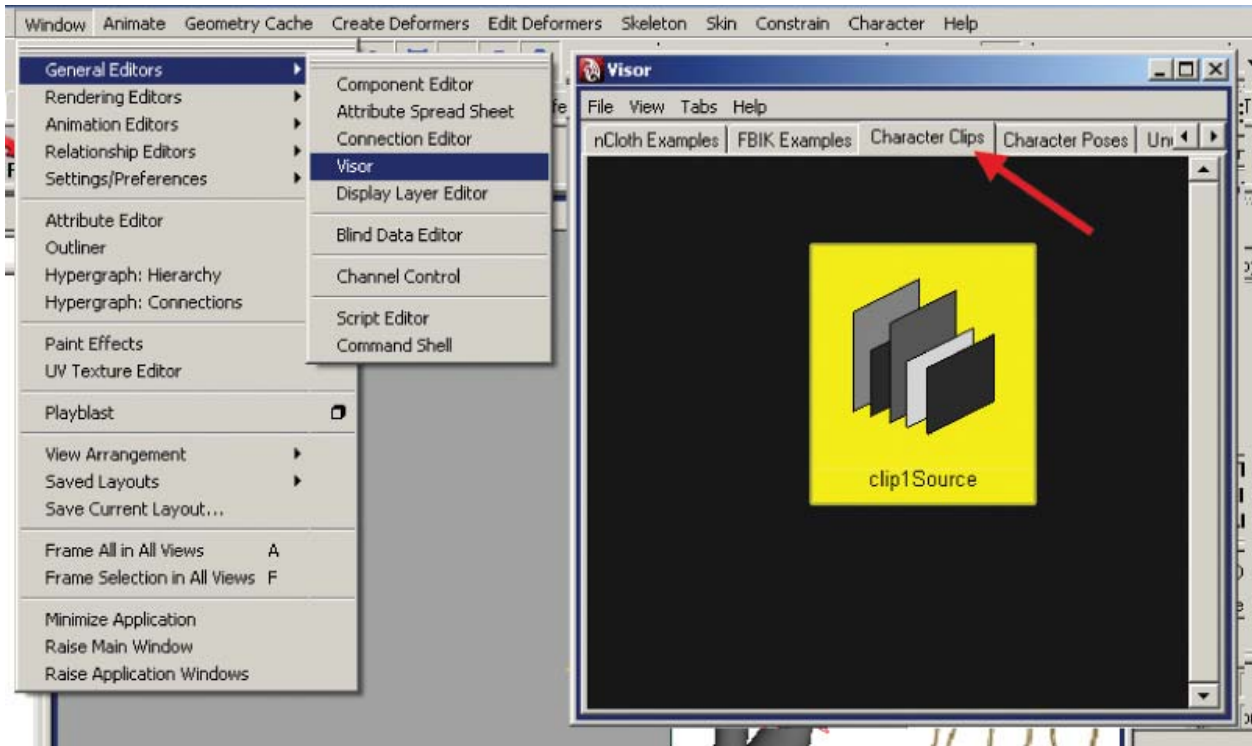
Window Animate Geometry Cache Create Deformers Edit Deformers Skeleton Skin Constrain Character Help

General Editors
Rendering Editors
Animation Editors
Relationship Editors
Settings/Preferences

Attribute Editor
Outliner
Hypergraph: Hierarchy
Hypergraph: Connections

Paint Effects
UV Texture Editor

Playblast

View Arrangement
Saved Layouts
Save Current Layout...

Frame All in All Views A
Frame Selection in All Views F

Minimize Application
Raise Main Window
Raise Application Windows

Component Editor
Attribute Spread Sheet
Connection Editor
Visor
Display Layer Editor

Blind Data Editor

Channel Control

Script Editor
Command Shell

Visor

File View Tabs Help

nCloth Examples | FBIK Examples | Character Clips | Character Poses | Un

clip1Source